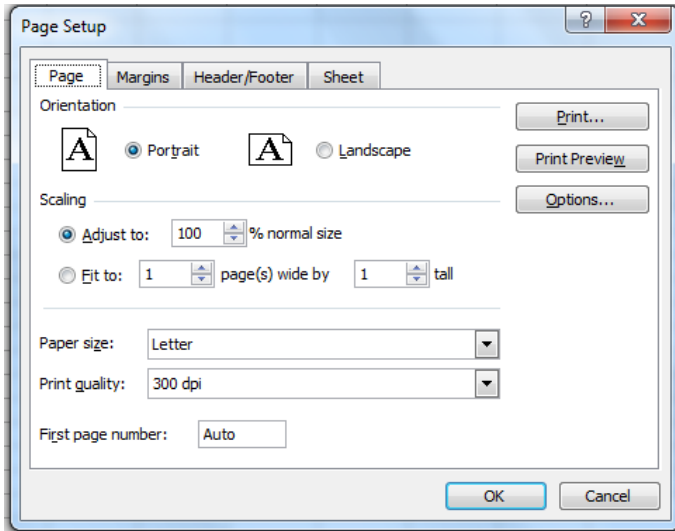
Page Setup

?
X

Page
Margins
Header/Footer
Sheet

Orientation

A
Portrait
A
Landscape

Scaling

Adjust to: 100 % normal size

Fit to: 1 page(s) wide by 1 tall

Paper size: Letter

Print quality: 300 dpi

First page number: Auto

Print...
Print Preview
Options...

OK
Cancel